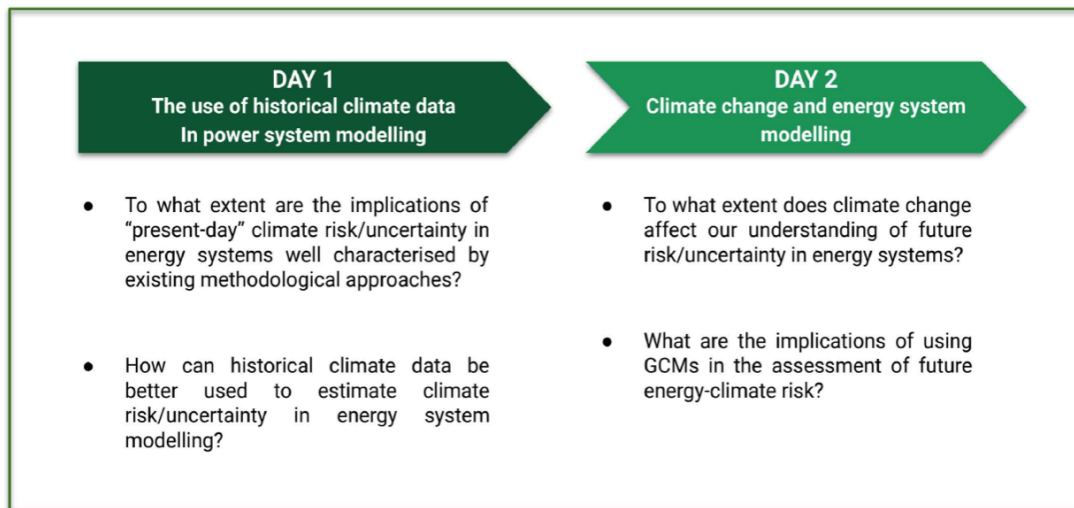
DAY 1
The use of historical climate data In power system modelling

- To what extent are the implications of “present-day” climate risk/uncertainty in energy systems well characterised by existing methodological approaches?

- How can historical climate data be better used to estimate climate risk/uncertainty in energy system modelling?

DAY 2
Climate change and energy system modelling

- To what extent does climate change affect our understanding of future risk/uncertainty in energy systems?

- What are the implications of using GCMs in the assessment of future energy-climate risk?